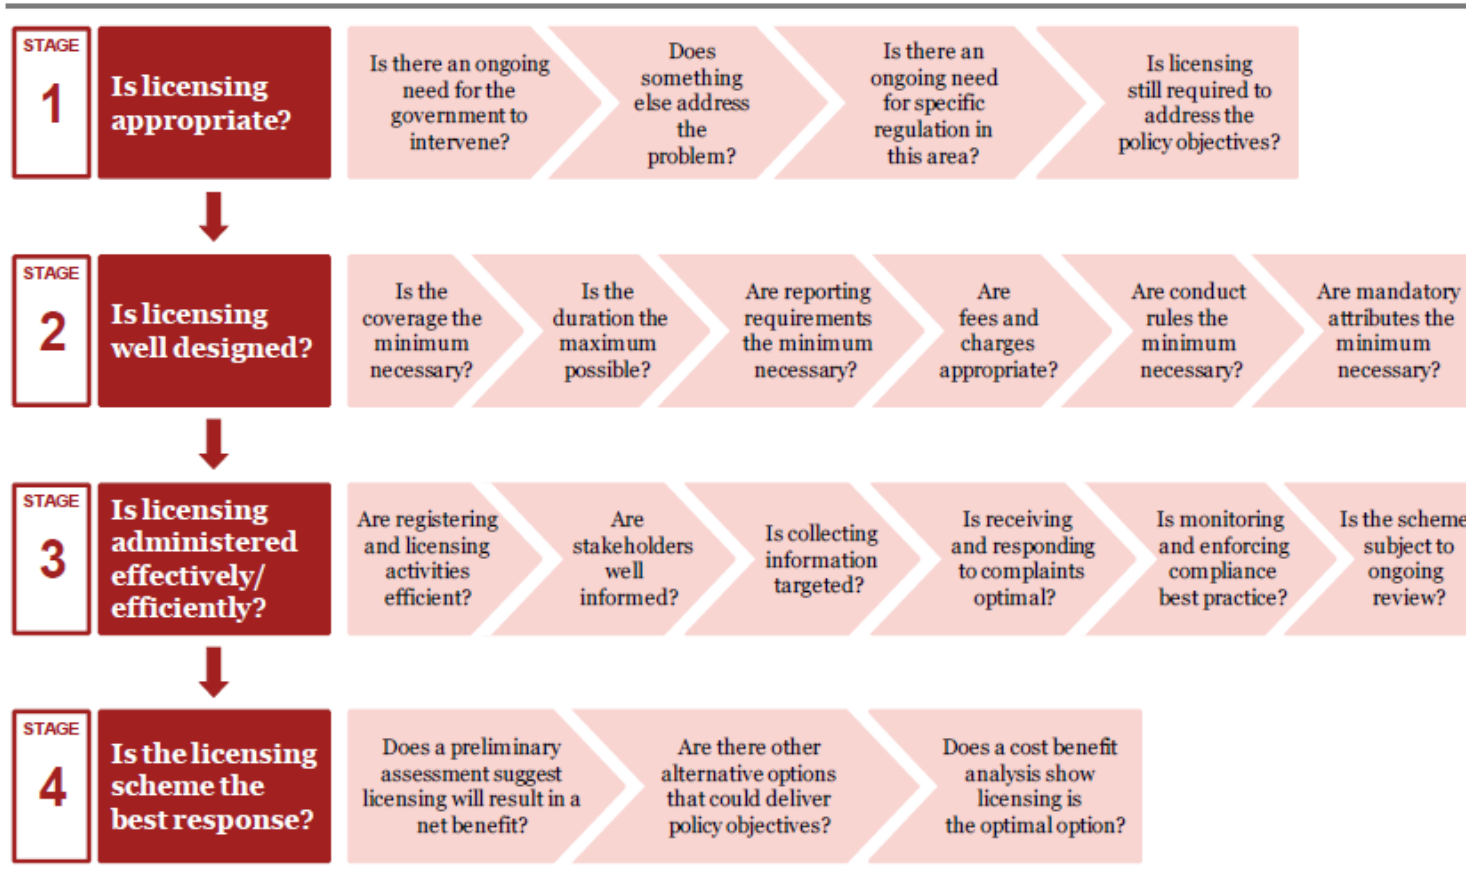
STAGE 1

Is licensing appropriate?

Is there an ongoing need for the government to intervene?

Does something else address the problem?

Is there an ongoing need for specific regulation in this area?

Is licensing still required to address the policy objectives?

STAGE 2

Is licensing well designed?

Is the coverage the minimum necessary?

Is the duration the maximum possible?

Are reporting requirements the minimum necessary?

Are fees and charges appropriate?

Are conduct rules the minimum necessary?

Are mandatory attributes the minimum necessary?

STAGE 3

Is licensing administered effectively/ efficiently?

Are registering and licensing activities efficient?

Are stakeholders well informed?

Is collecting information targeted?

Is receiving and responding to complaints optimal?

Is monitoring and enforcing compliance best practice?

Is the scheme subject to ongoing review?

STAGE 4

Is the licensing scheme the best response?

Does a preliminary assessment suggest licensing will result in a net benefit?

Are there other alternative options that could deliver policy objectives?

Does a cost benefit analysis show licensing is the optimal option?